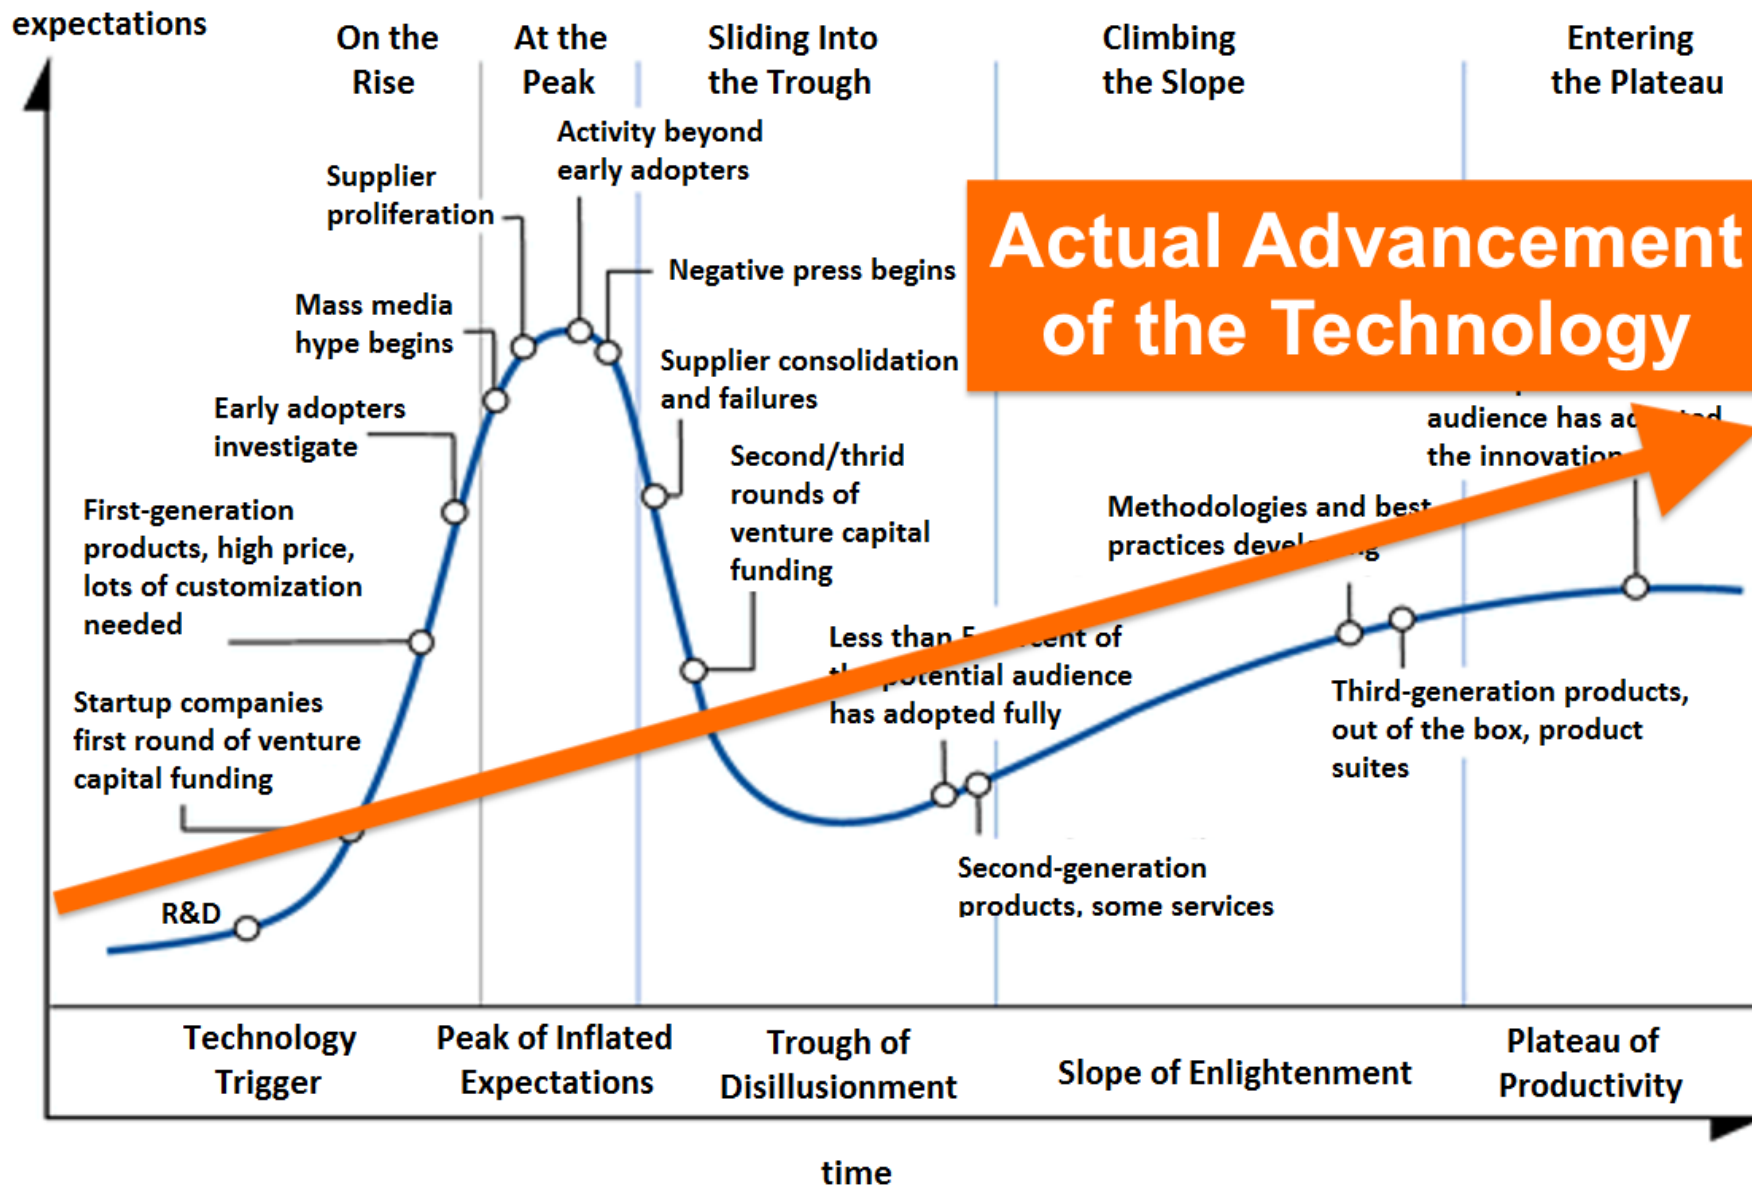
expectations

On the Rise

At the Peak

Sliding Into the Trough

Climbing the Slope

Entering the Plateau

Actual Advancement of the Technology

Activity beyond early adopters

Supplier proliferation

Negative press begins

Mass media hype begins

Supplier consolidation and failures

Early adopters investigate

Second/thrid rounds of venture capital funding

First-generation products, high price, lots of customization needed

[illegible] audience has ad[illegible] the innovation

Methodologies and best practices devel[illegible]

Less than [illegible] of th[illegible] potential audience has adopted fully

Startup companies first round of venture capital funding

Third-generation products, out of the box, product suites

R&D

Second-generation products, some services

Technology Trigger

Peak of Inflated Expectations

Trough of Disillusionment

Slope of Enlightenment

Plateau of Productivity

time